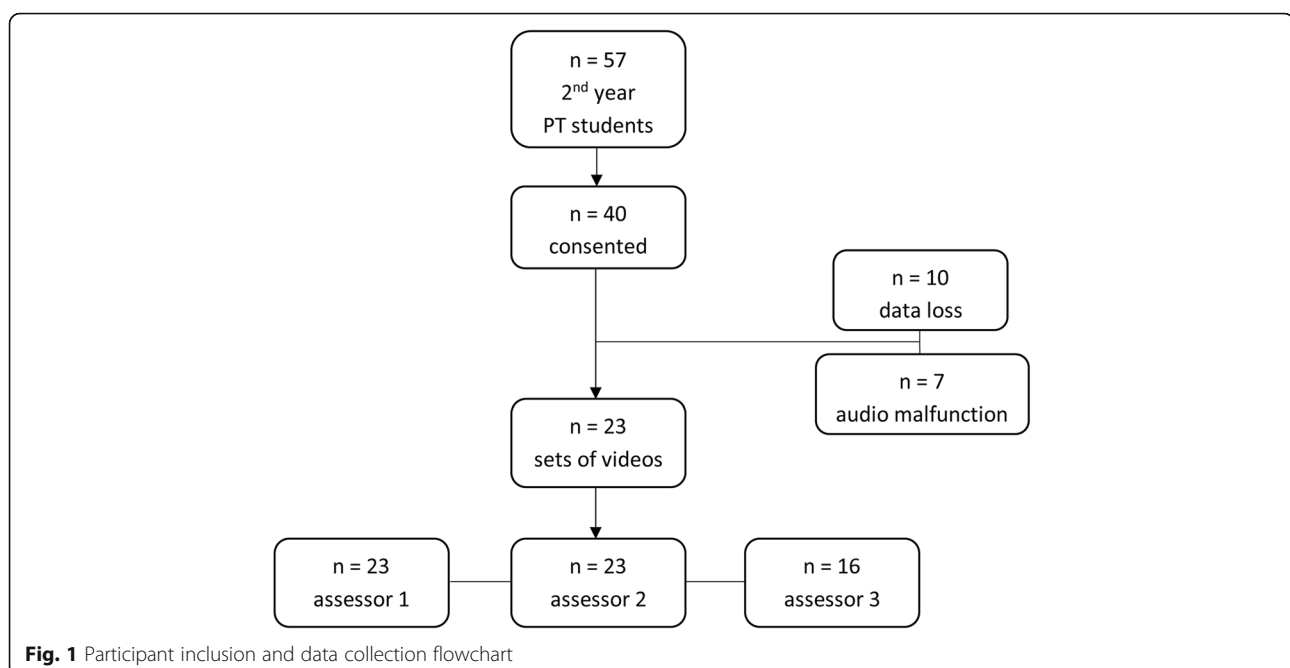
n = 57
2$^{nd}$ year
PT students

n = 40
consented

n = 10
data loss

n = 7
audio malfunction

n = 23
sets of videos

n = 23
assessor 1

n = 23
assessor 2

n = 16
assessor 3

**Fig. 1** Participant inclusion and data collection flowchart